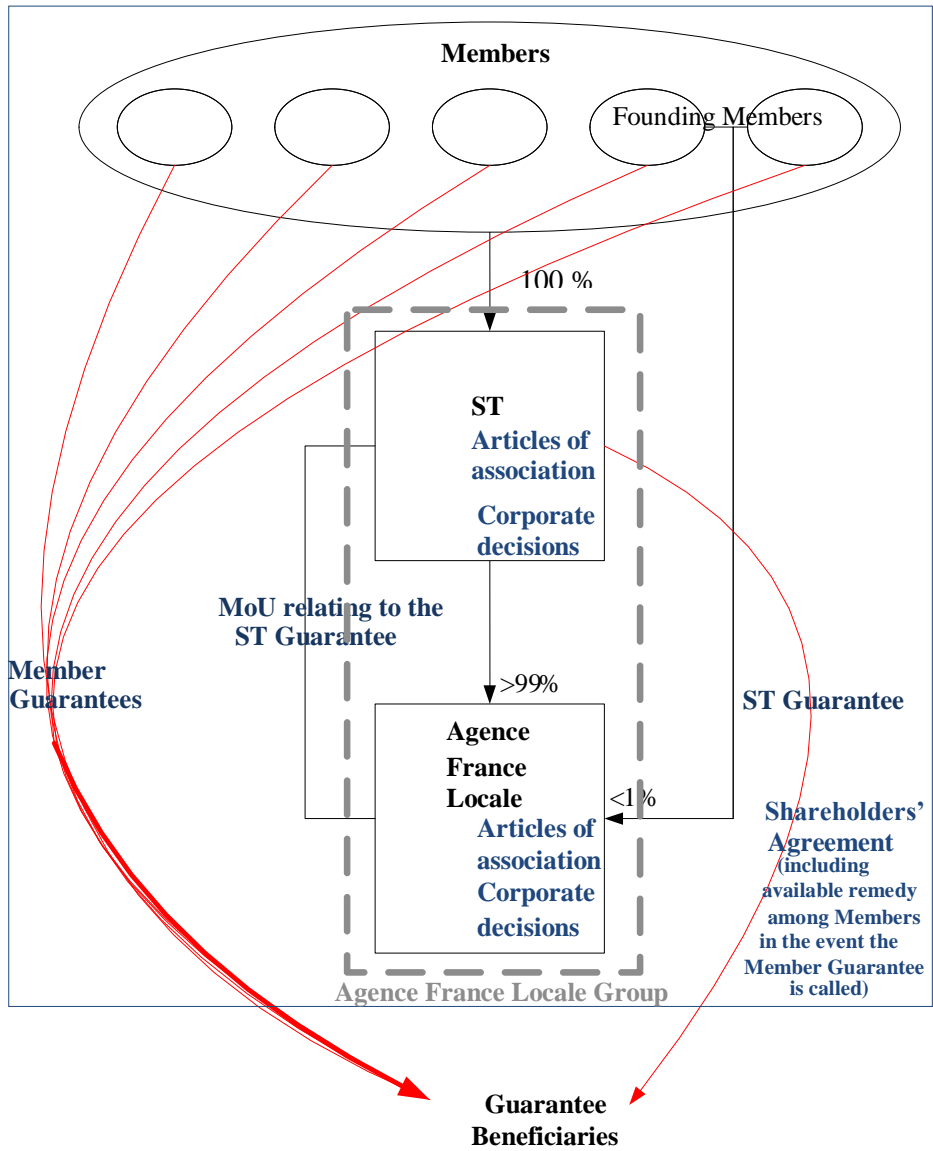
Members

Founding Members

100 %

ST
Articles of association
Corporate decisions

MoU relating to the ST Guarantee

Member Guarantees

>99%

ST Guarantee

Agence France Locale
Articles of association
Corporate decisions

<1%

Shareholders' Agreement
(including available remedy among Members in the event the Member Guarantee is called)

Agence France Locale Group

Guarantee Beneficiaries